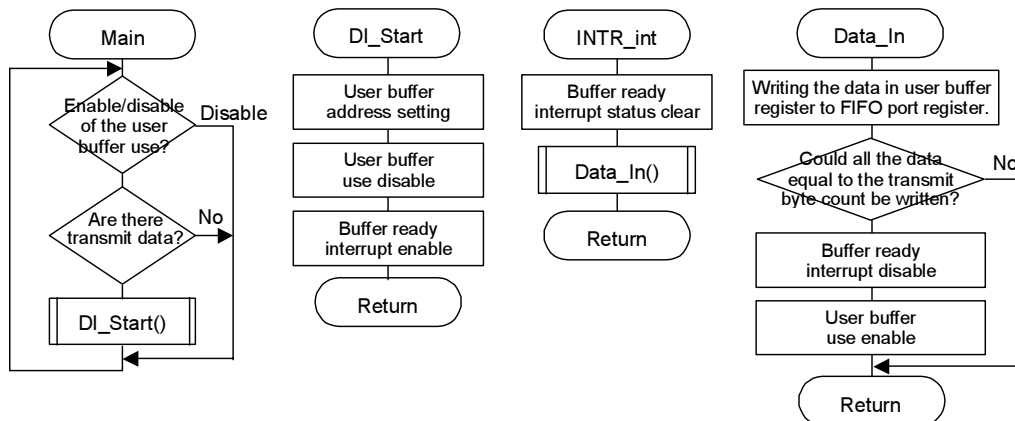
Main

Enable/disable of the user buffer use?

Disable

Are there transmit data?

No

DI_Start()

DI_Start

User buffer address setting

User buffer use disable

Buffer ready interrupt enable

Return

INTR_int

Buffer ready interrupt status clear

Data_In()

Return

Data_In

Writing the data in user buffer register to FIFO port register.

Could all the data equal to the transmit byte count be written?

No

Buffer ready interrupt disable

User buffer use enable

Return